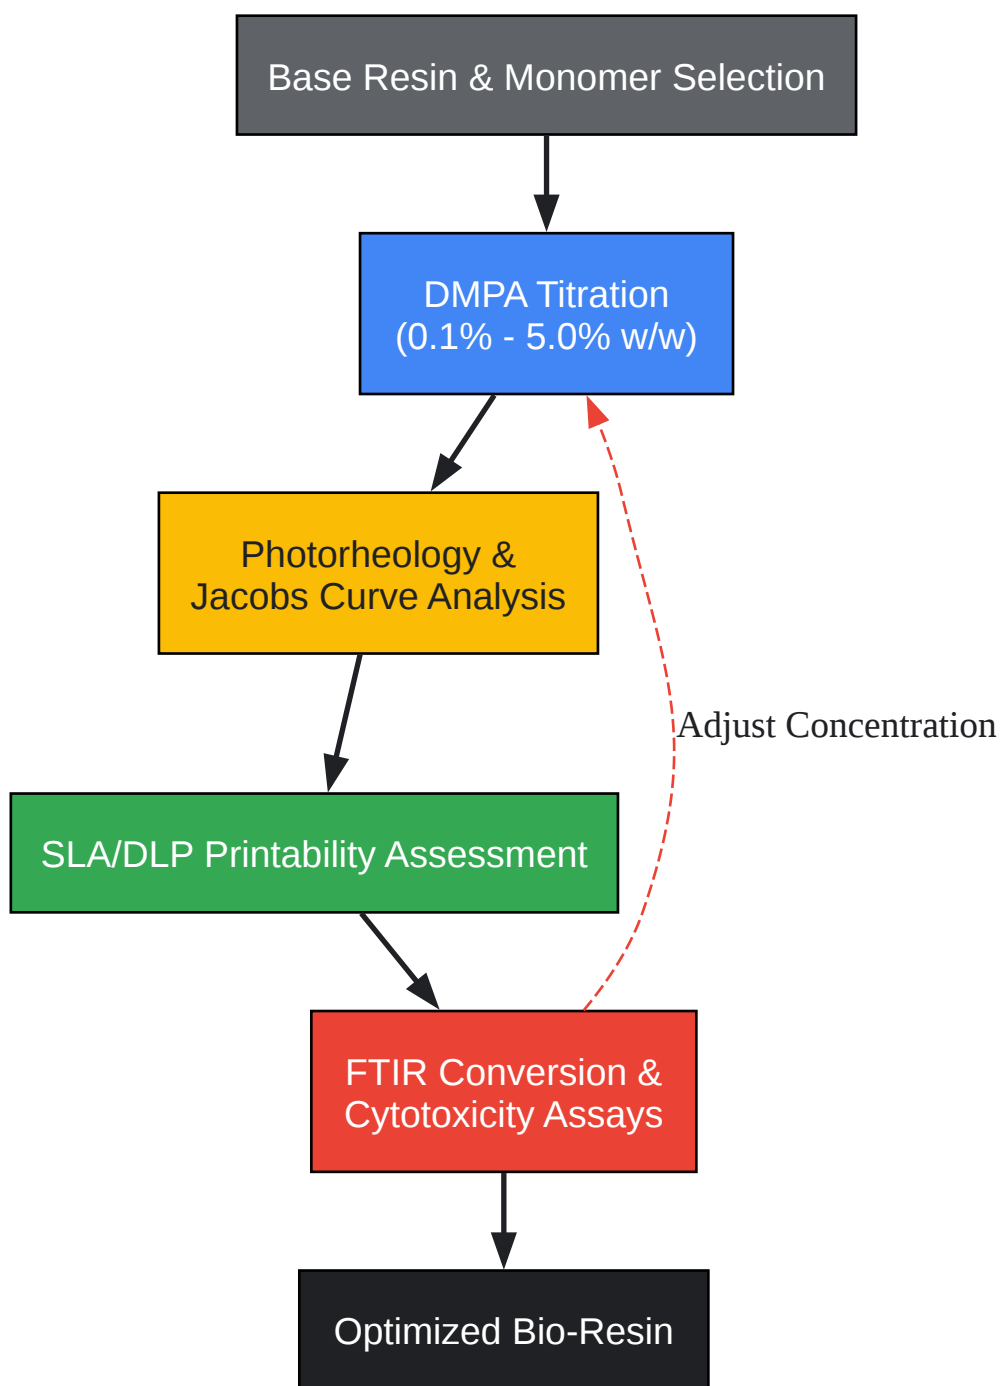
Base Resin & Monomer Selection

DMPA Titration
(0.1% - 5.0% w/w)

Photorheology &
Jacobs Curve Analysis

Adjust Concentration

SLA/DLP Printability Assessment

FTIR Conversion &
Cytotoxicity Assays

Optimized Bio-Resin